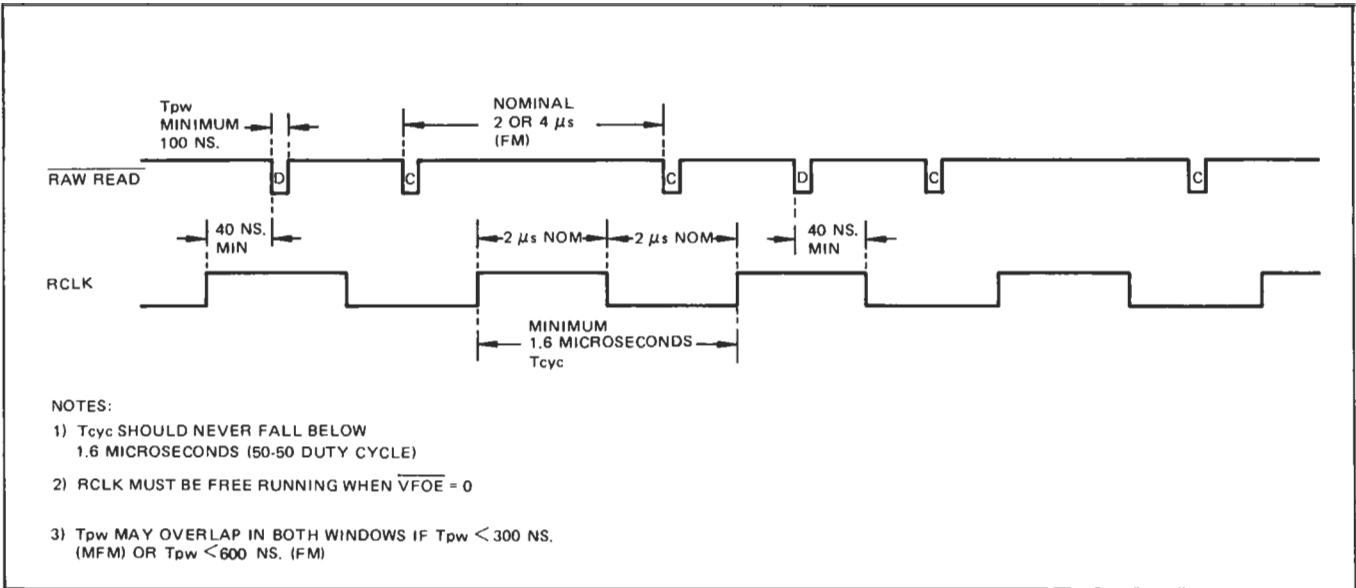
Tpw
MINIMUM
100 NS.

NOMINAL
2 OR 4 $\mu$s
(FM)

$\overline{\text{RAW READ}}$

D C C D C C

40 NS.
MIN

2 $\mu$s NOM
2 $\mu$s NOM

40 NS.
MIN

RCLK

MINIMUM
1.6 MICROSECONDS
Tcyc

NOTES:

1) Tcyc SHOULD NEVER FALL BELOW 1.6 MICROSECONDS (50-50 DUTY CYCLE)

2) RCLK MUST BE FREE RUNNING WHEN $\overline{\text{VFOE}}$ = 0

3) Tpw MAY OVERLAP IN BOTH WINDOWS IF Tpw < 300 NS. (MFM) OR Tpw < 600 NS. (FM)